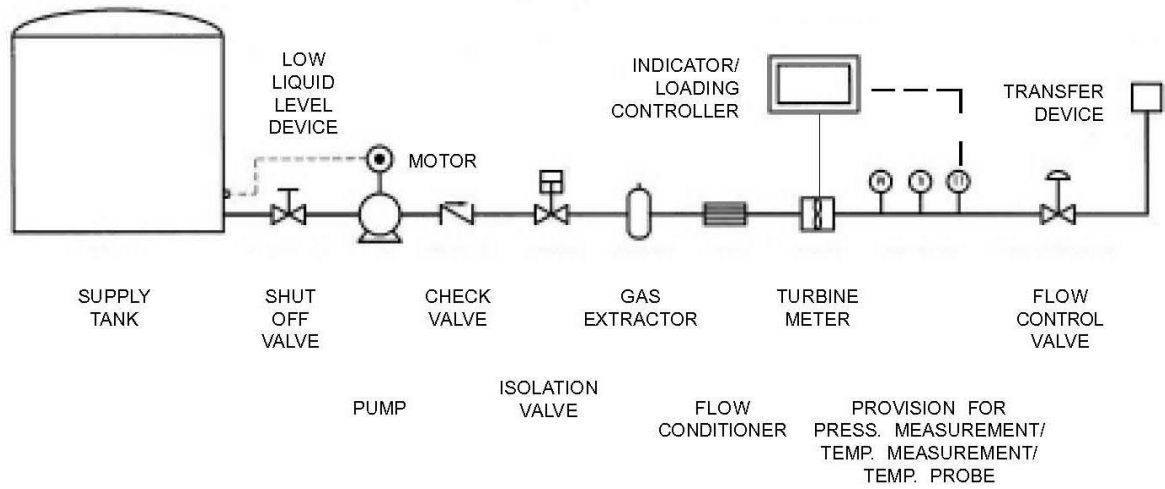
LOW LIQUID LEVEL DEVICE

MOTOR

INDICATOR/ LOADING CONTROLLER

TRANSFER DEVICE

SUPPLY TANK

SHUT OFF VALVE

CHECK VALVE

GAS EXTRACTOR

TURBINE METER

FLOW CONTROL VALVE

PUMP

ISOLATION VALVE

FLOW CONDITIONER

PROVISION FOR PRESS. MEASUREMENT/ TEMP. MEASUREMENT/ TEMP. PROBE